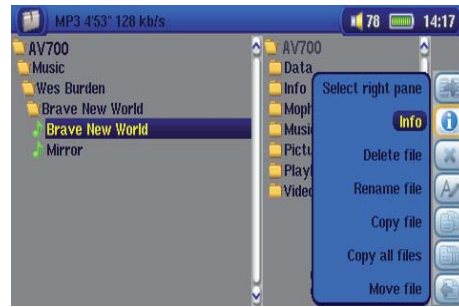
MP3 4'53" 128 kb/s
78 14:17

AV700
Music
Wes Burden
Brave New World
Brave New World
Mirror

AV700
Data
Info
Moph
Music
Pictu
Playl
Video

Select right pane
Info
Delete file
Rename file
Copy file
Copy all files
Move file